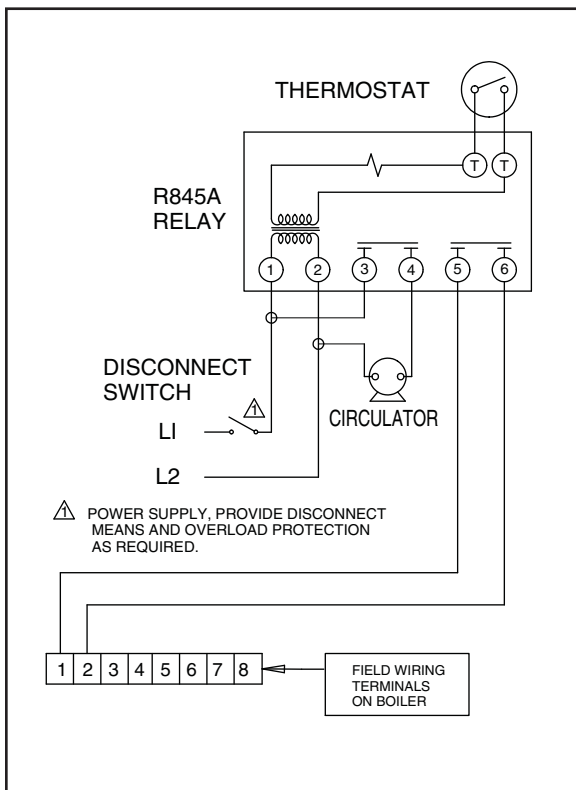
THERMOSTAT

T T

R845A RELAY

1 2 3 4 5 6

DISCONNECT SWITCH

1

LI

L2

CIRCULATOR

1 POWER SUPPLY, PROVIDE DISCONNECT MEANS AND OVERLOAD PROTECTION AS REQUIRED.

| 1 | 2 | 3 | 4 | 5 | 6 | 7 | 8 |
|---|---|---|---|---|---|---|---|

FIELD WIRING TERMINALS ON BOILER